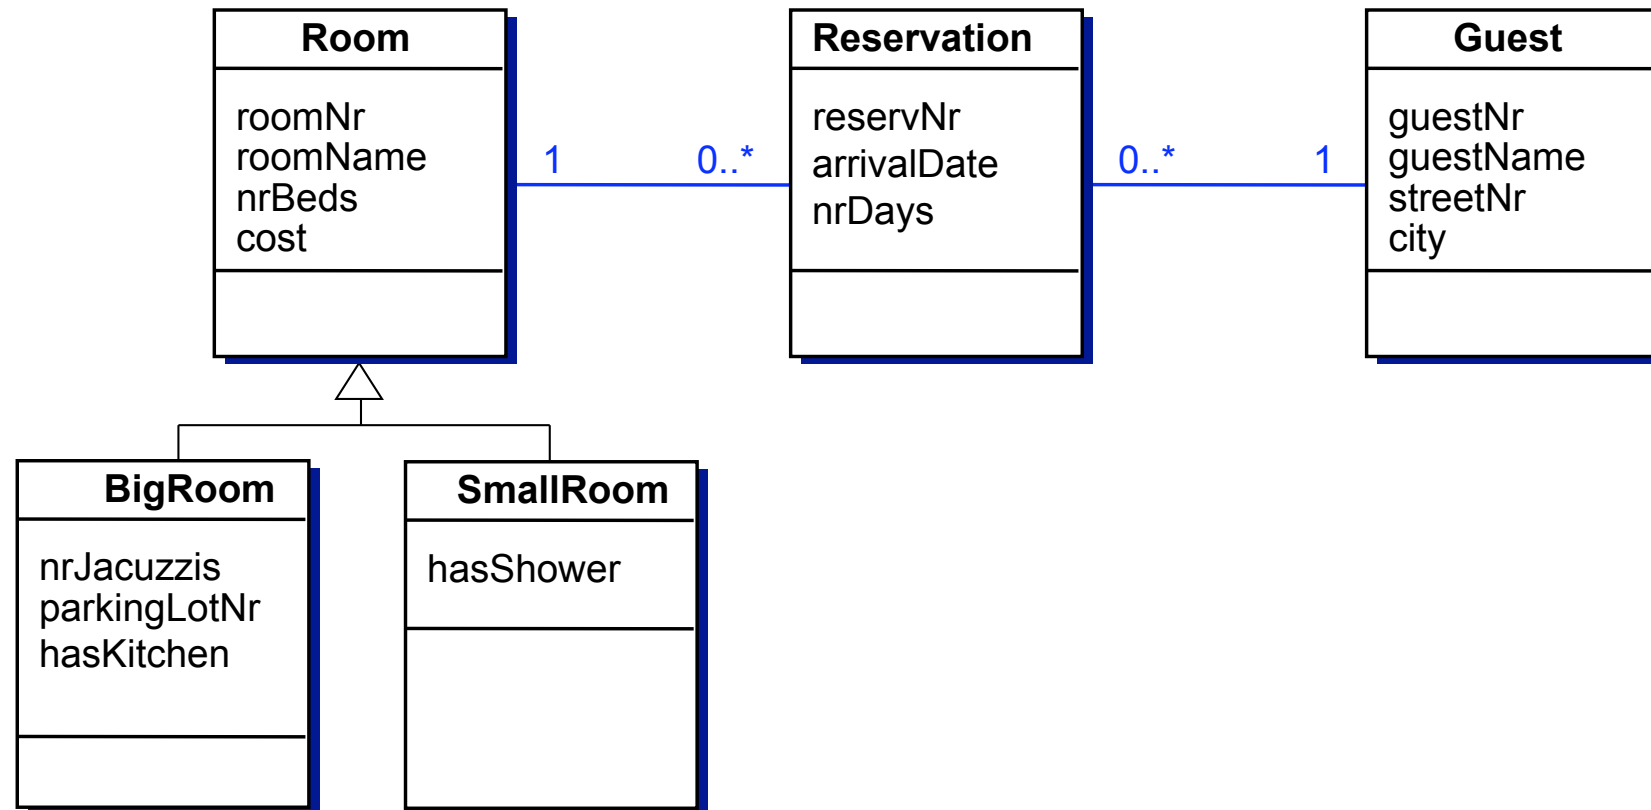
Room

roomNr
roomName
nrBeds
cost

1

0..*

Reservation

reservNr
arrivalDate
nrDays

0..*

1

Guest

guestNr
guestName
streetNr
city

BigRoom

nrJacuzzis
parkingLotNr
hasKitchen

SmallRoom

hasShower